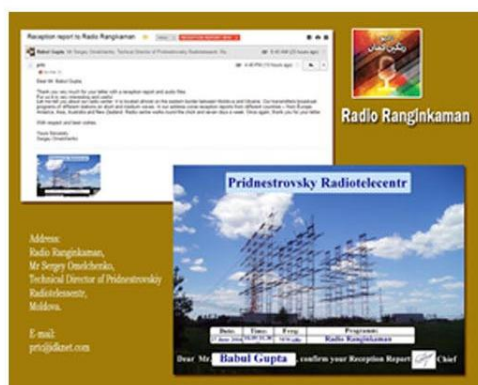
Reception report to Radio Ranginkaman

Babul Gupta · Mr Sergey Omelchenko, Technical Director of Pridnestrovskiy Radiotelecentr

Dear Mr. Babul Gupta,

Thank you very much for your letter with a reception report and audio files.
For us it is very interesting and useful.
Let me tell you about our radio center. It is located almost on the eastern border between Moldova and Ukraine. Our transmitters broadcast programs of different stations on short and medium waves. In our antenna comes reception reports from different countries – from Europe, America, Asia, Australia and New Zealand. Radio center works round the clock and seven days a week. Once again, thank you for your letter.

With respect and best wishes,

Yours Sincerely,
Sergey Omelchenko

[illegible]

Radio Ranginkaman

Address:
Radio Ranginkaman,
Mr Sergey Omelchenko,
Technical Director of Pridnestrovskiy
Radiotelecentr,
Moldova.

E-mail:
prtc@idknet.com

Pridnestrovsky Radiotelecentr

| Date: | Time: | Freq: | Program: |
|---|---|---|---|
| 27 June 2014 | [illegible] | 7470 kHz | Radio Ranginkaman |

Dear Mr. Babul Gupta, confirm your Reception Report Chief